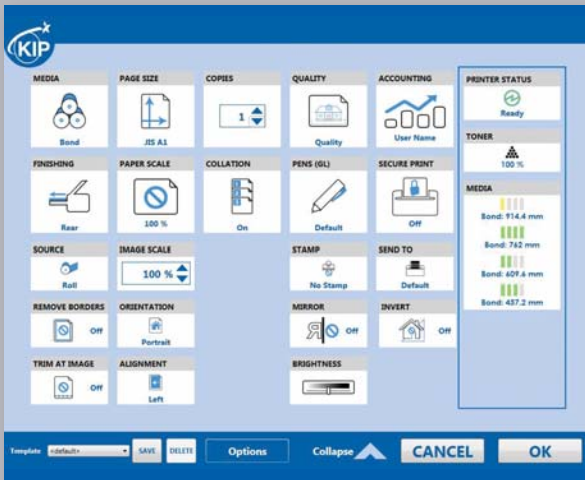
KIP

MEDIA
Bond

PAGE SIZE
JIS A1

COPIES
1

QUALITY
Quality

ACCOUNTING
User Name

PRINTER STATUS
Ready

TONER
100 %

FINISHING
Rear

PAPER SCALE
100 %

COLLATION
On

PENS (GL)
Default

SECURE PRINT
Off

MEDIA
Bond: 914.4 mm
Bond: 762 mm
Bond: 609.6 mm
Bond: 457.2 mm

SOURCE
Roll

IMAGE SCALE
100 %

STAMP
No Stamp

SEND TO
Default

REMOVE BORDERS
Off

ORIENTATION
Portrait

MIRROR
Off

INVERT
Off

TRIM AT IMAGE
Off

ALIGNMENT
Left

BRIGHTNESS

Template <default> SAVE DELETE Options Collapse CANCEL OK